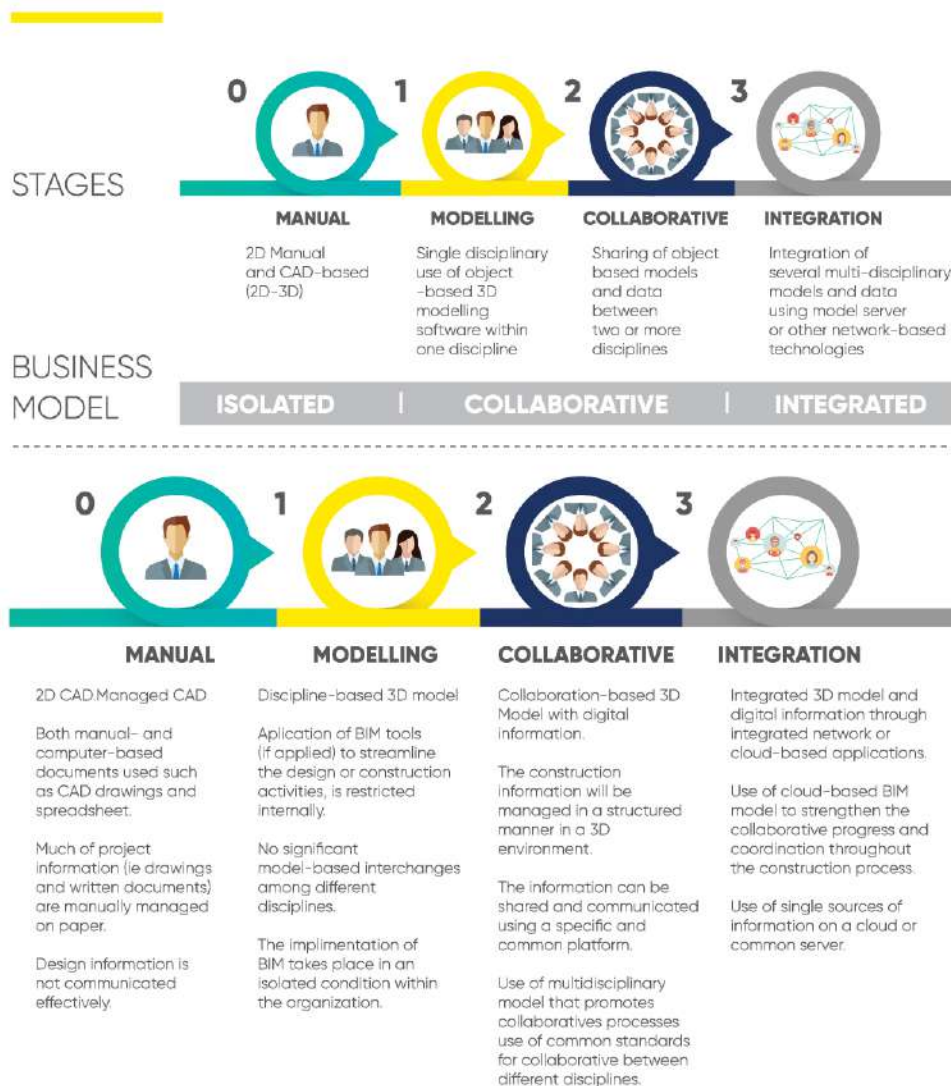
STAGES

0 1 2 3

MANUAL

2D Manual and CAD-based (2D-3D)

MODELLING

Single disciplinary use of object -based 3D modelling software within one discipline

COLLABORATIVE

Sharing of object based models and data between two or more disciplines

INTEGRATION

Integration of several multi-disciplinary models and data using model server or other network-based technologies

BUSINESS MODEL

ISOLATED | COLLABORATIVE | INTEGRATED

0 1 2 3

MANUAL

2D CAD.Managed CAD

Both manual- and computer-based documents used such as CAD drawings and spreadsheet.

Much of project information (ie drawings and written documents) are manually managed on paper.

Design information is not communicated effectively.

MODELLING

Discipline-based 3D model

Aplication of BIM tools (if applied) to streamline the design or construction activities, is restricted internally.

No significant model-based interchanges among different disciplines.

The implimentation of BIM takes place in an isolated condition within the organization.

COLLABORATIVE

Collaboration-based 3D Model with digital information.

The construction information will be managed in a structured manner in a 3D environment.

The information can be shared and communicated using a specific and common platform.

Use of multidisciplinary model that promotes collaboratives processes use of common standards for collaborative between different disciplines.

INTEGRATION

Integrated 3D model and digital information through integrated network or cloud-based applications.

Use of cloud-based BIM model to strengthen the collaborative progress and coordination throughout the construction process.

Use of single sources of information on a cloud or common server.